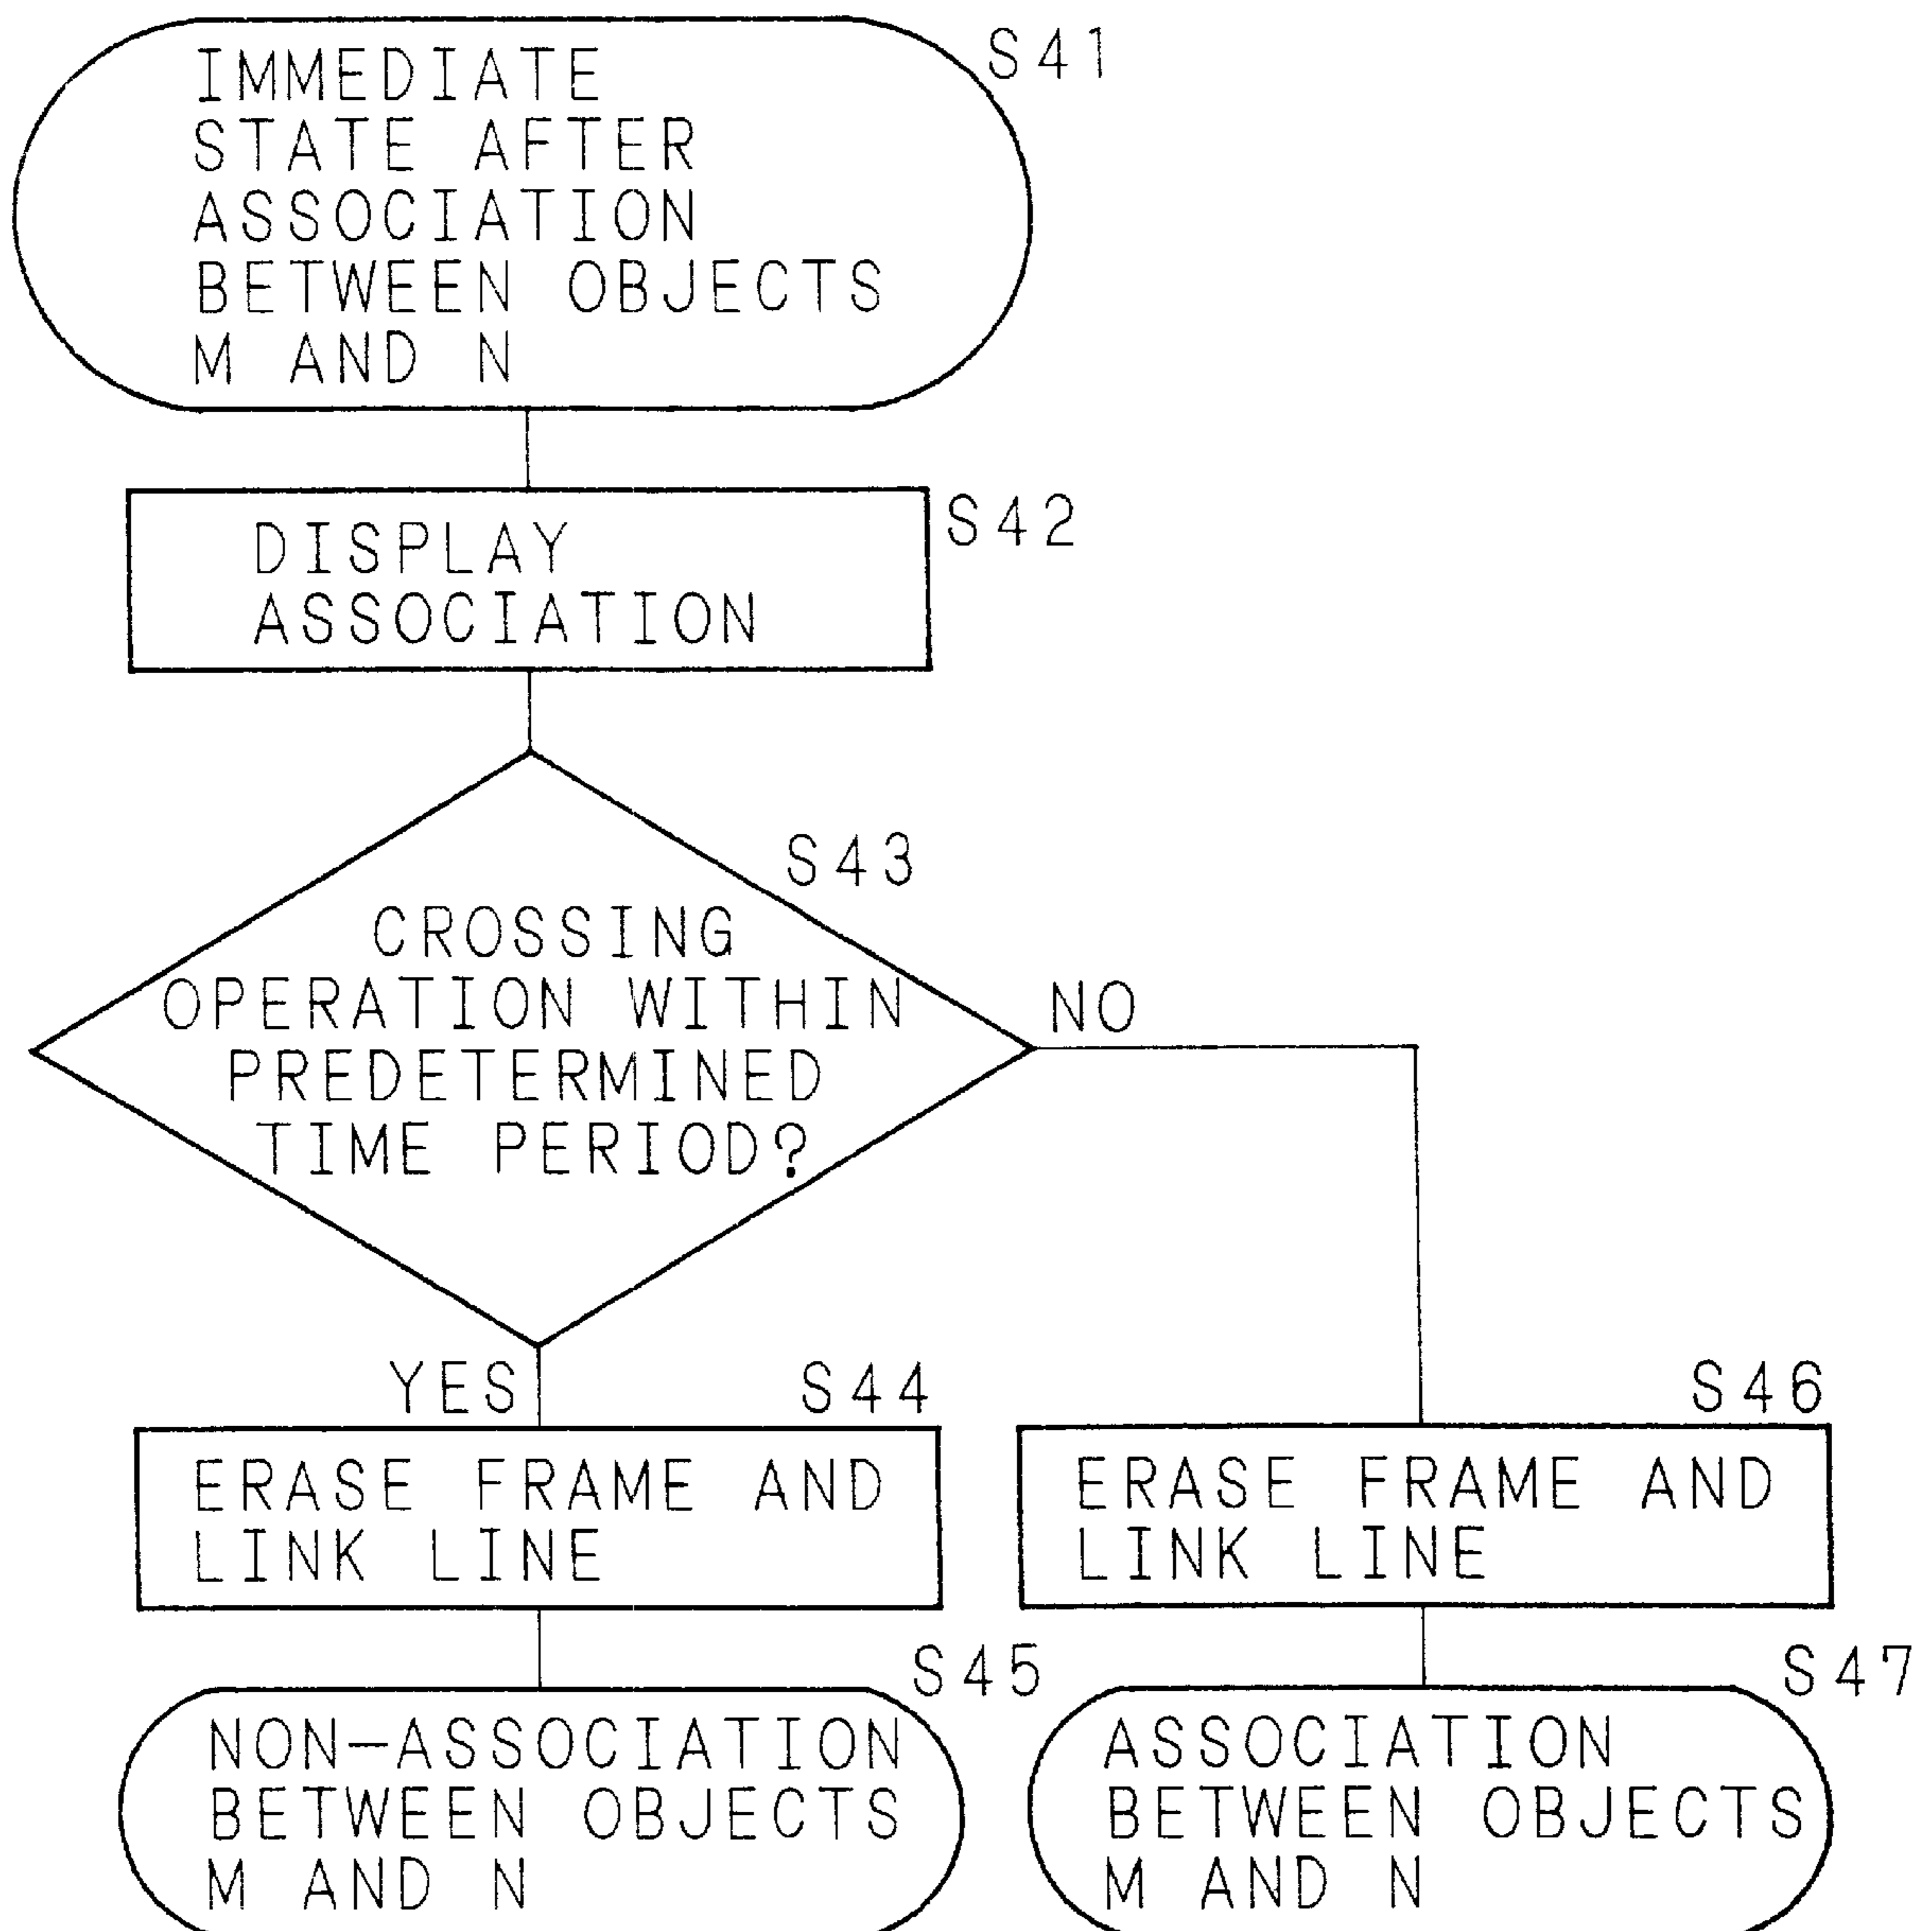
IMMEDIATE STATE AFTER ASSOCIATION BETWEEN OBJECTS M AND N

S41

DISPLAY ASSOCIATION

S42

S43

CROSSING OPERATION WITHIN PREDETERMINED TIME PERIOD?

NO

YES

S44

S46

ERASE FRAME AND LINK LINE

ERASE FRAME AND LINK LINE

S45

S47

NON-ASSOCIATION BETWEEN OBJECTS M AND N

ASSOCIATION BETWEEN OBJECTS M AND N